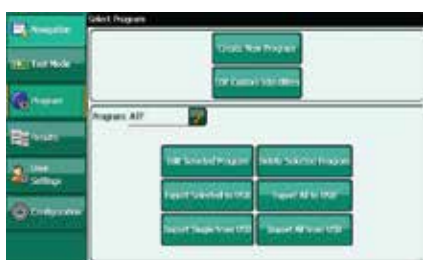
Navigation
Test Mode
Program
Results
User Settings
Configuration

Select Program

Create New Program
Edit Custom Test Offers

Program: All

Edit Selected Program
Delete Selected Program
Export Selected to USB
Export All to USB
Import Single from USB
Import All from USB